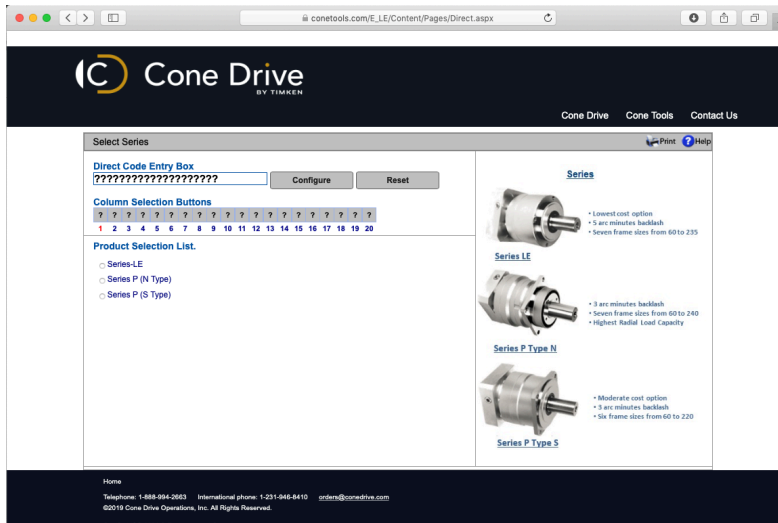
conetools.com/E_LE/Content/Pages/Direct.aspx

Cone Drive
BY TIMKEN

Cone Drive Cone Tools Contact Us

Select Series
Print Help

Direct Code Entry Box
????????????????????
Configure Reset

Column Selection Buttons

| ? | ? | ? | ? | ? | ? | ? | ? | ? | ? | ? | ? | ? | ? | ? | ? | ? | ? | ? | ? |
|---|---|---|---|---|---|---|---|---|---|---|---|---|---|---|---|---|---|---|---|
| 1 | 2 | 3 | 4 | 5 | 6 | 7 | 8 | 9 | 10 | 11 | 12 | 13 | 14 | 15 | 16 | 17 | 18 | 19 | 20 |

Product Selection List.

Series-LE
Series P (N Type)
Series P (S Type)

Series

• Lowest cost option
• 5 arc minutes backlash
• Seven frame sizes from 60 to 235

Series LE

• 3 arc minutes backlash
• Seven frame sizes from 60 to 240
• Highest Radial Load Capacity

Series P Type N

• Moderate cost option
• 3 arc minutes backlash
• Six frame sizes from 60 to 220

Series P Type S

Home
Telephone: 1-888-994-2663 International phone: 1-231-946-8410 orders@conedrive.com
©2019 Cone Drive Operations, Inc. All Rights Reserved.